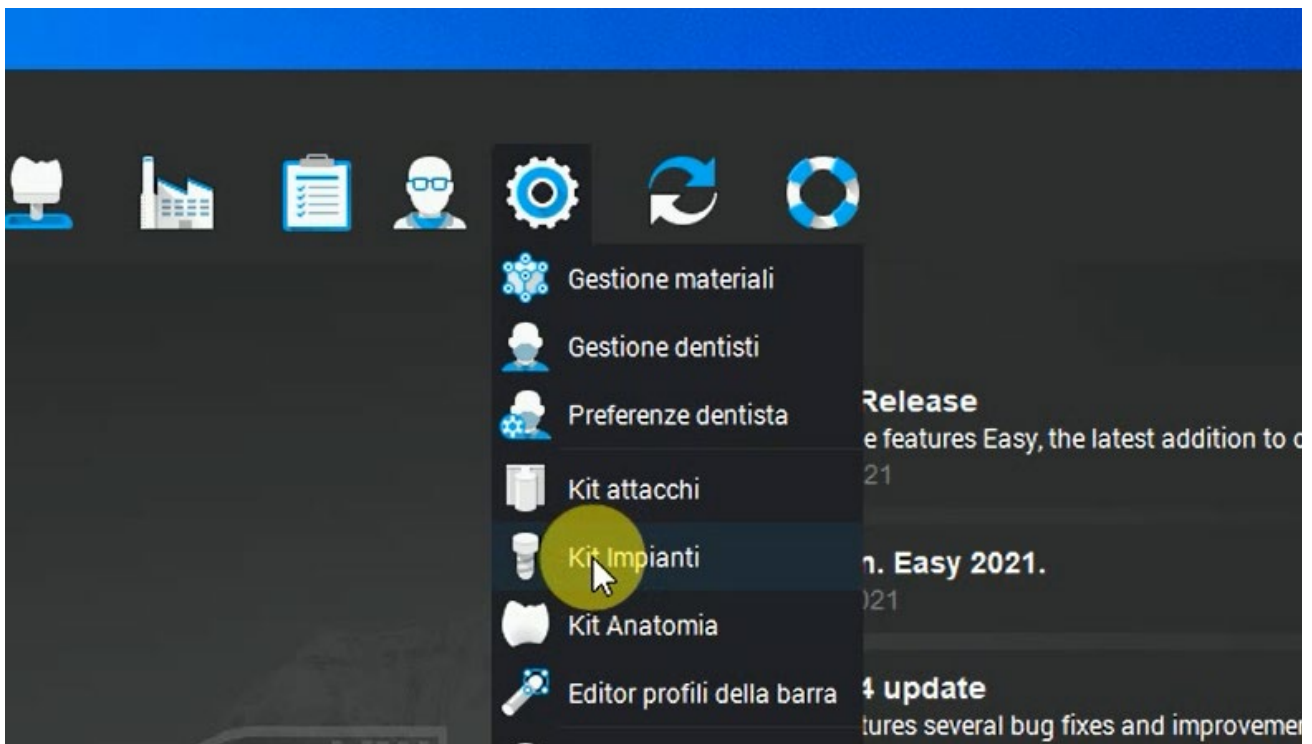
Gestione materiali

Gestione dentisti

Preferenze dentista

Kit attacchi

Kit Impianti

Kit Anatomia

Editor profili della barra

Release
e features Easy, the latest addition to c
21

n. Easy 2021.
021

4 update
tures several bug fixes and improveme